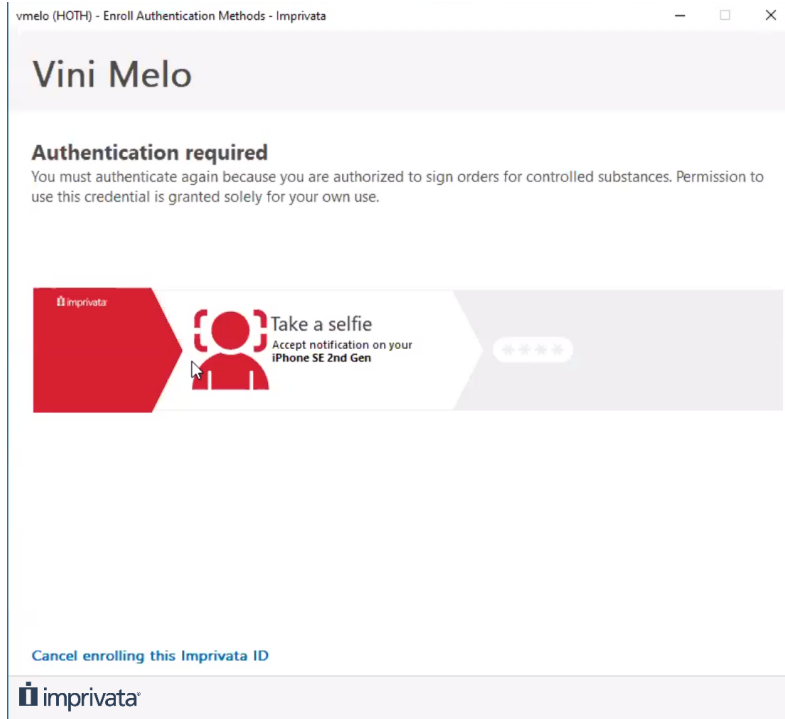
vmelo (HOTH) - Enroll Authentication Methods - Imprivata

Vini Melo

Authentication required
You must authenticate again because you are authorized to sign orders for controlled substances. Permission to use this credential is granted solely for your own use.

imprivata

Take a selfie
Accept notification on your
iPhone SE 2nd Gen

****

Cancel enrolling this Imprivata ID

imprivata